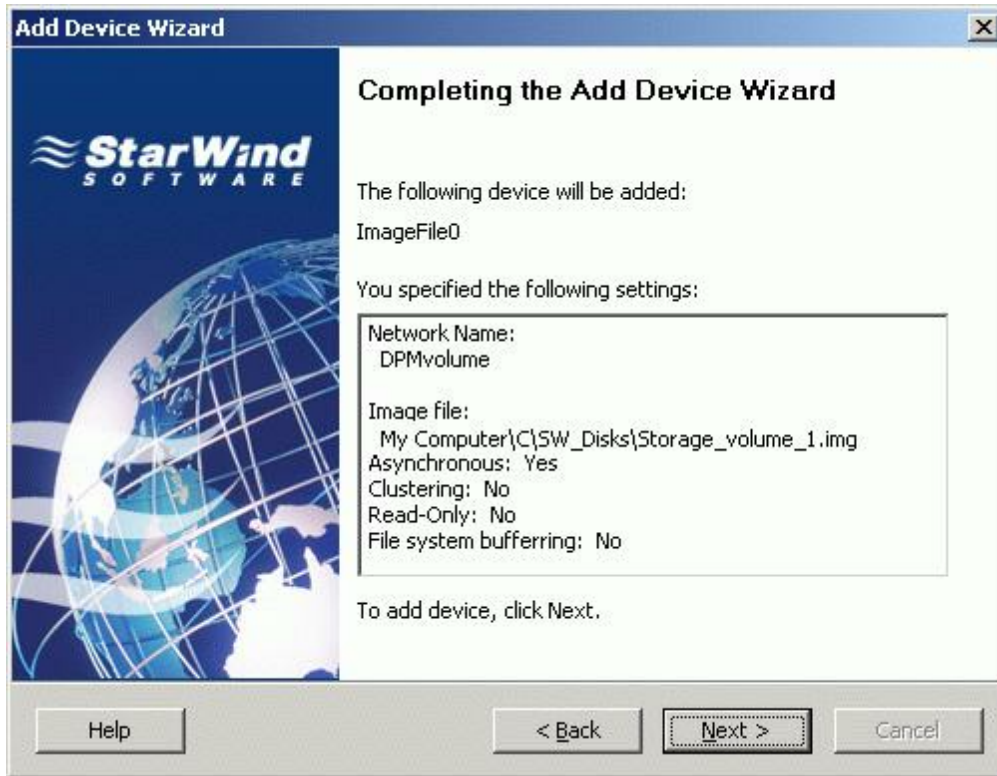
Add Device Wizard

StarWind SOFTWARE

Completing the Add Device Wizard

The following device will be added:

ImageFile0

You specified the following settings:

Network Name:
DPMvolume

Image file:
My Computer\C\SW_Disks\Storage_volume_1.img
Asynchronous: Yes
Clustering: No
Read-Only: No
File system bufferring: No

To add device, click Next.

Help

< Back

Next >

Cancel